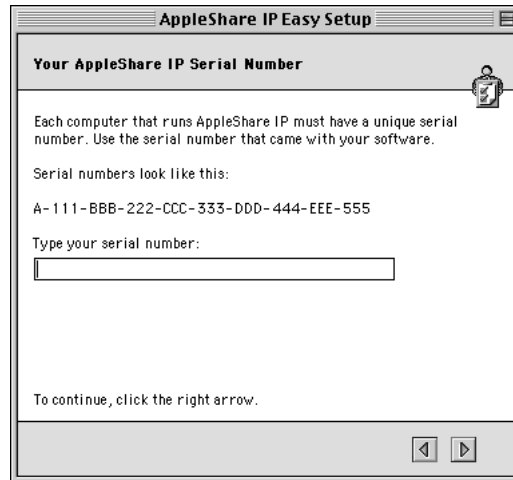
AppleShare IP Easy Setup

Your AppleShare IP Serial Number

Each computer that runs AppleShare IP must have a unique serial number. Use the serial number that came with your software.

Serial numbers look like this:

A-111-BBB-222-CCC-333-DDD-444-EEE-555

Type your serial number:

To continue, click the right arrow.